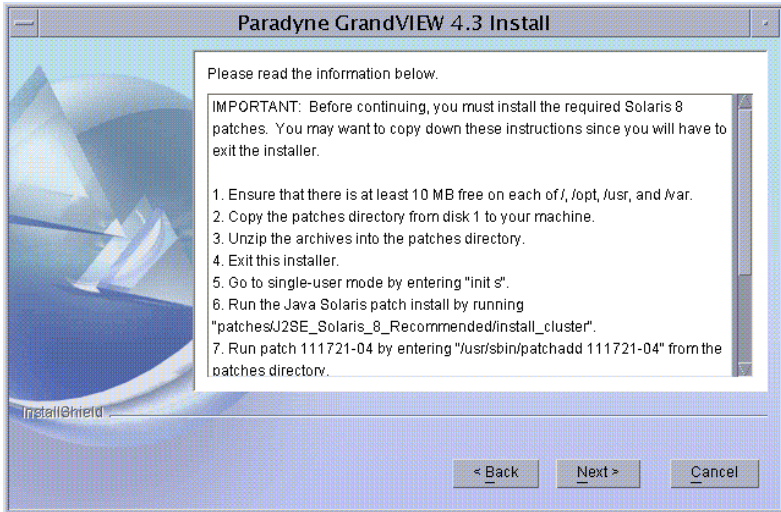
Paradyne GrandVIEW 4.3 Install

Please read the information below.

IMPORTANT: Before continuing, you must install the required Solaris 8 patches. You may want to copy down these instructions since you will have to exit the installer.

1. Ensure that there is at least 10 MB free on each of /, /opt, /usr, and /var.
2. Copy the patches directory from disk 1 to your machine.
3. Unzip the archives into the patches directory.
4. Exit this installer.
5. Go to single-user mode by entering "init s".
6. Run the Java Solaris patch install by running "patches/J2SE_Solaris_8_Recommended/install_cluster".
7. Run patch 111721-04 by entering "/usr/sbin/patchadd 111721-04" from the patches directory.

InstallShield

< Back
Next >
Cancel